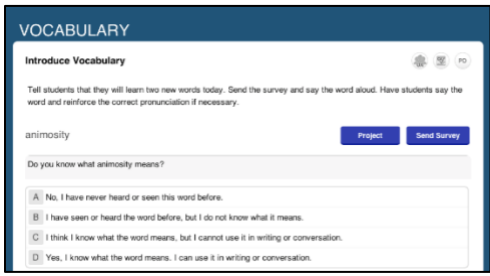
VOCABULARY

Introduce Vocabulary

PD

Tell students that they will learn two new words today. Send the survey and say the word aloud. Have students say the word and reinforce the correct pronunciation if necessary.

animosity

Project

Send Survey

Do you know what animosity means?

A No, I have never heard or seen this word before.

B I have seen or heard the word before, but I do not know what it means.

C I think I know what the word means, but I cannot use it in writing or conversation.

D Yes, I know what the word means. I can use it in writing or conversation.